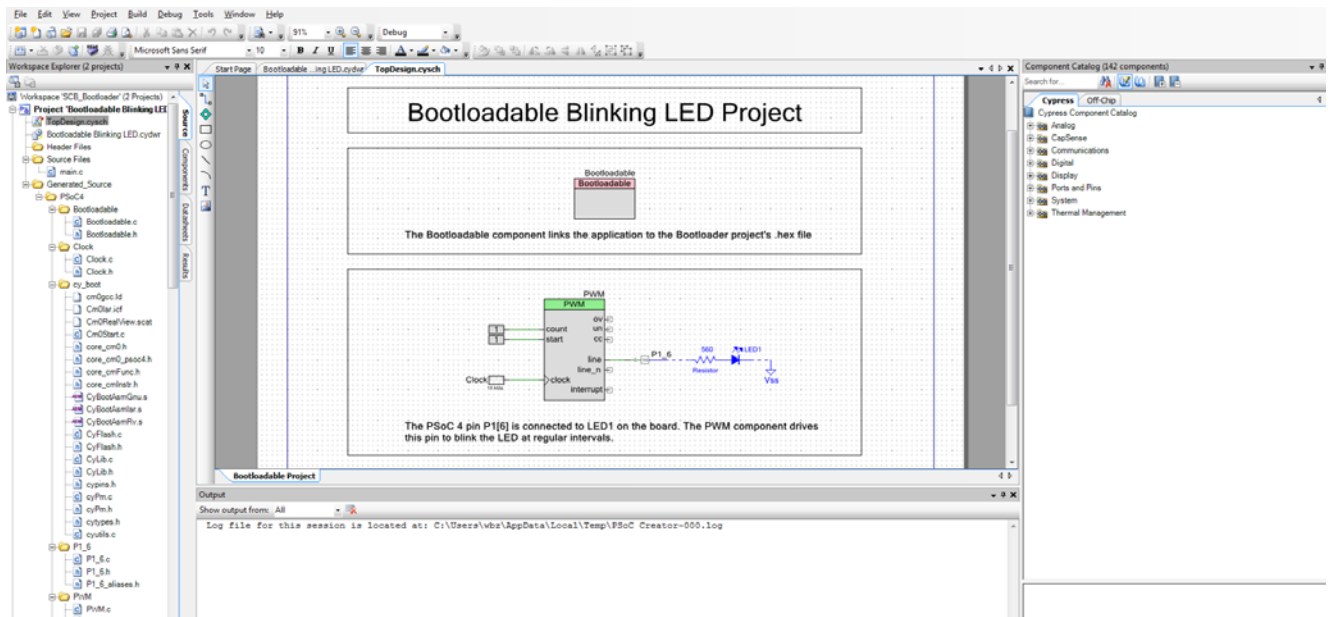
File Edit View Project Build Debug Tools Window Help

91% Debug

Microsoft Sans Serif 10 B I U

Workspace Explorer (2 projects)

Workspace 'SCB_Bootloader' (2 Projects)
Project 'Bootloadable Blinking LED'
TopDesign.cysch
Bootloadable Blinking LED.cydwr
Header Files
Source Files
main.c
Generated_Source
PSoC4
Bootloadable
Bootloadable.c
Bootloadable.h
Clock
Clock.c
Clock.h
cy_boot
cm0gcc.ld
Cm0Iar.icf
Cm0RealView.scat
Cm0Start.c
core_cm0.h
core_cm0_psoc4.h
core_cmFunc.h
core_cmInstr.h
CyBootAsmGnu.s
CyBootAsmIar.s
CyBootAsmRv.s
CyFlash.c
CyFlash.h
CyLib.c
CyLib.h
cypins.h
cyPm.c
cyPm.h
cytypes.h
cyutils.c
P1_6
P1_6.c
P1_6.h
P1_6_aliases.h
PWM
PWM.c

Source Components Datasheets Results

Start Page Bootloadable ...ing LED.cydwr TopDesign.cysch

Bootloadable Blinking LED Project

Bootloadable
Bootloadable

The Bootloadable component links the application to the Bootloader project's .hex file

PWM
PWM
count
start
ov
un
cc
line
line_n
clock
interrupt
Clock
P1_6
560
Resistor
LED1
Vss

The PSoC 4 pin P1[6] is connected to LED1 on the board. The PWM component drives this pin to blink the LED at regular intervals.

Bootloadable Project

Output
Show output from: All
Log file for this session is located at: C:\Users\wbz\AppData\Local\Temp\PSoC Creator-000.log

Component Catalog (142 components)
Search for...
Cypress Off-Chip
Cypress Component Catalog
Analog
CapSense
Communications
Digital
Display
Ports and Pins
System
Thermal Management